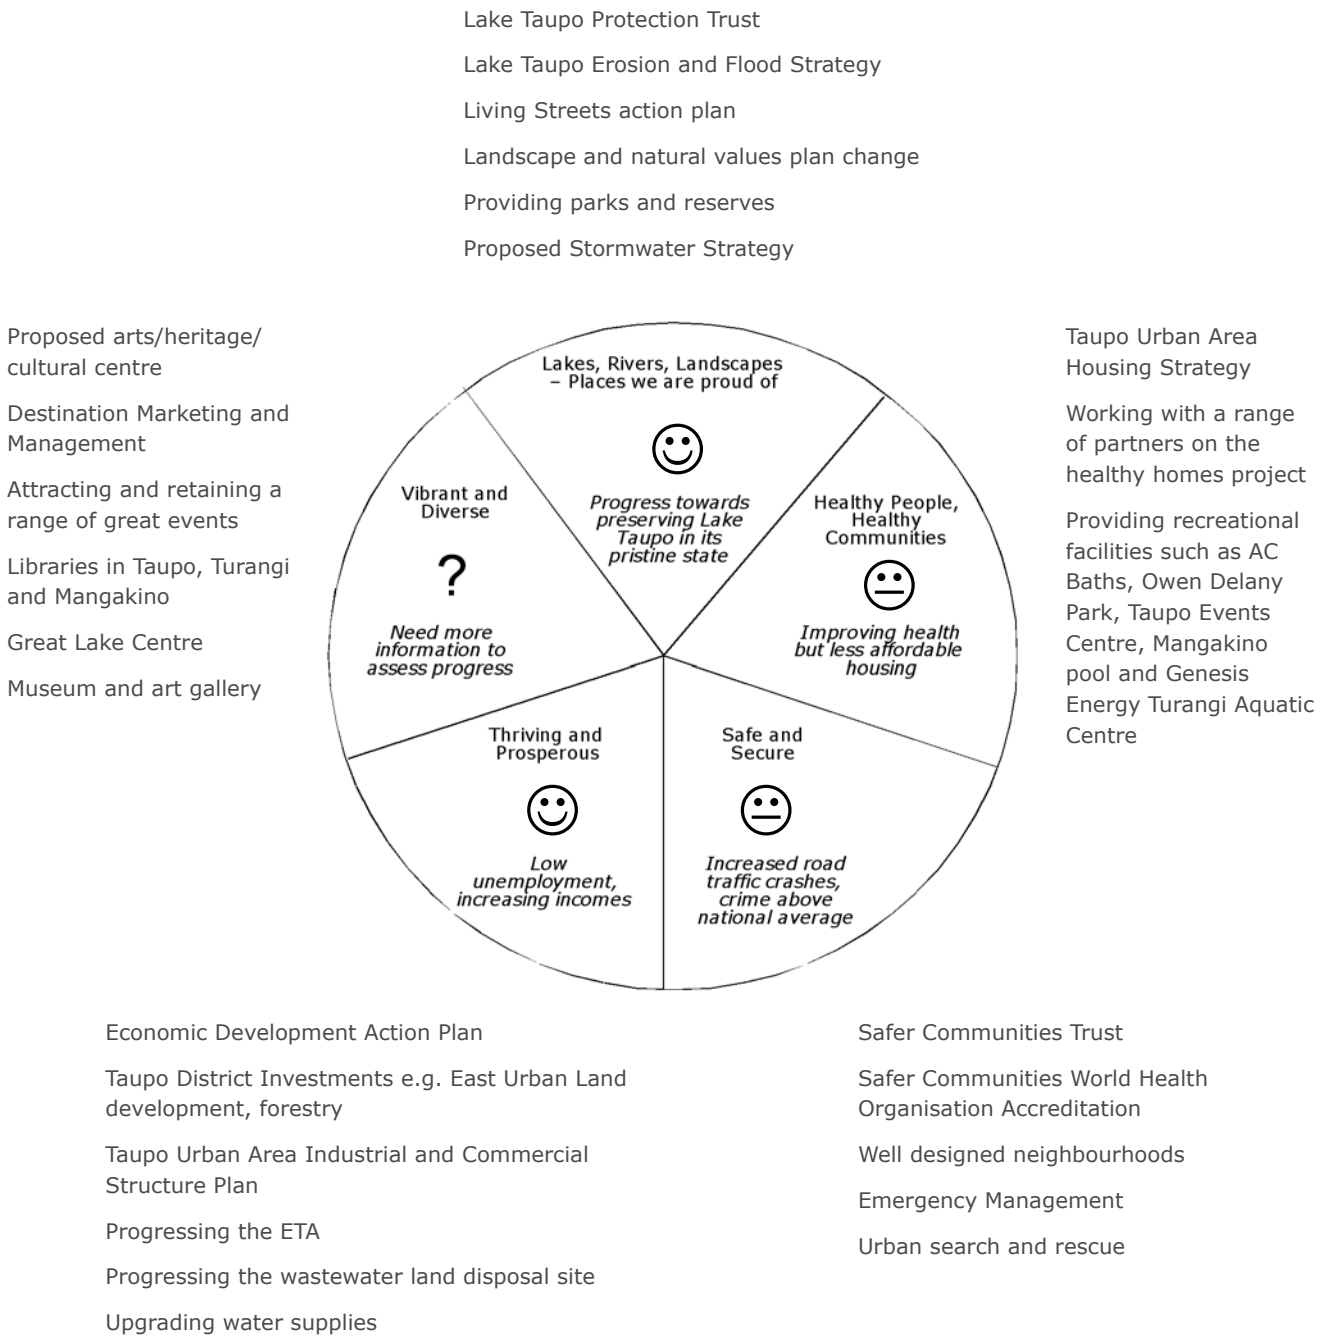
Lake Taupo Protection Trust

Lake Taupo Erosion and Flood Strategy

Living Streets action plan

Landscape and natural values plan change

Providing parks and reserves

Proposed Stormwater Strategy

Proposed arts/heritage/ cultural centre

Destination Marketing and Management

Attracting and retaining a range of great events

Libraries in Taupo, Turangi and Mangakino

Great Lake Centre

Museum and art gallery

Lakes, Rivers, Landscapes – Places we are proud of

☺

Progress towards preserving Lake Taupo in its pristine state

Vibrant and Diverse

?

Need more information to assess progress

Healthy People, Healthy Communities

😐

Improving health but less affordable housing

Thriving and Prosperous

☺

Low unemployment, increasing incomes

Safe and Secure

😐

Increased road traffic crashes, crime above national average

Taupo Urban Area Housing Strategy

Working with a range of partners on the healthy homes project

Providing recreational facilities such as AC Baths, Owen Delany Park, Taupo Events Centre, Mangakino pool and Genesis Energy Turangi Aquatic Centre

Economic Development Action Plan

Taupo District Investments e.g. East Urban Land development, forestry

Taupo Urban Area Industrial and Commercial Structure Plan

Progressing the ETA

Progressing the wastewater land disposal site

Upgrading water supplies

Safer Communities Trust

Safer Communities World Health Organisation Accreditation

Well designed neighbourhoods

Emergency Management

Urban search and rescue